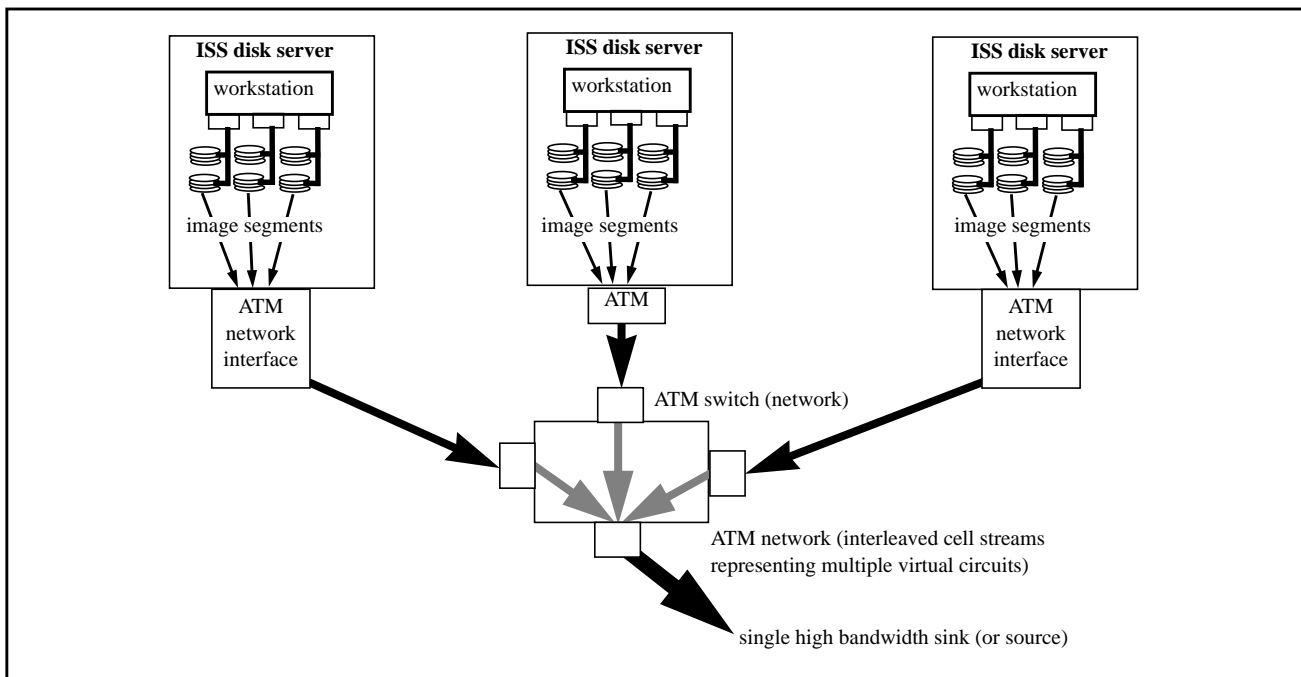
ISS disk server

workstation

image segments

ATM network interface

ISS disk server

workstation

image segments

ATM

ISS disk server

workstation

image segments

ATM network interface

ATM switch (network)

ATM network (interleaved cell streams representing multiple virtual circuits)

single high bandwidth sink (or source)